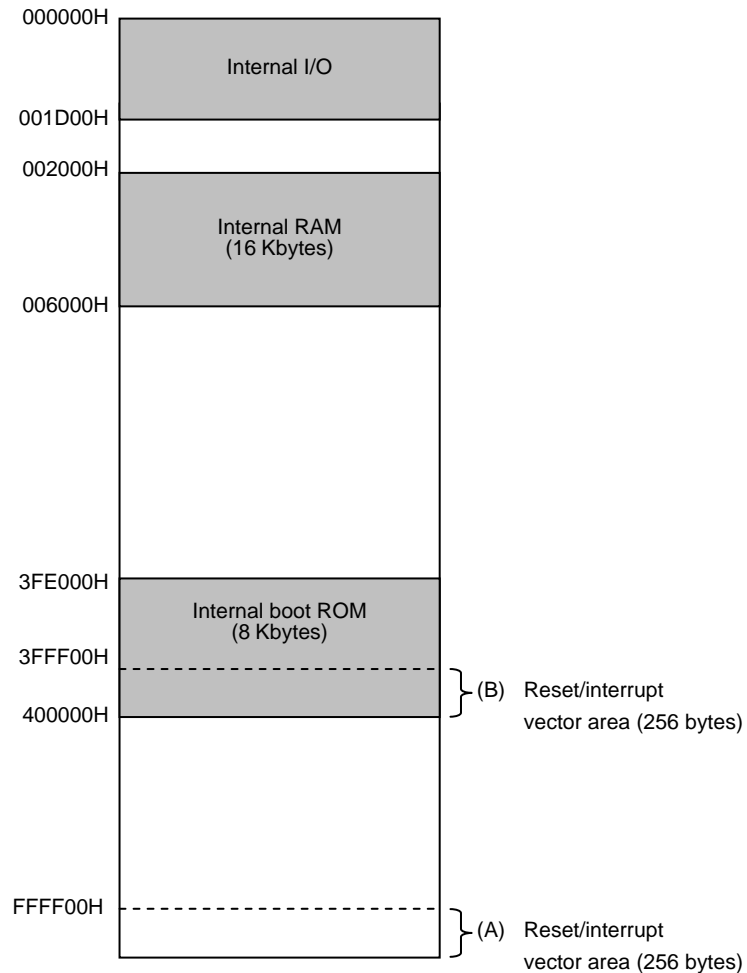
000000H
Internal I/O
001D00H
002000H
Internal RAM
(16 Kbytes)
006000H
3FE000H
Internal boot ROM
(8 Kbytes)
3FFF00H
(B) Reset/interrupt vector area (256 bytes)
400000H
FFFF00H
(A) Reset/interrupt vector area (256 bytes)